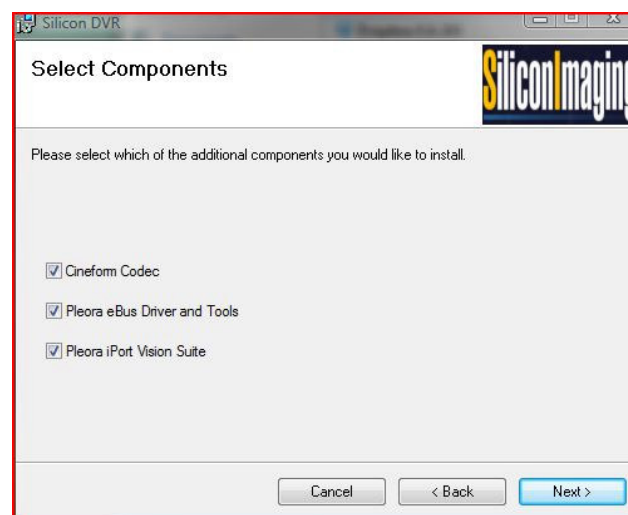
Silicon DVR

Select Components

SiliconImaging

Please select which of the additional components you would like to install.

Cineform Codec

Pleora eBus Driver and Tools

Pleora iPort Vision Suite

Cancel

< Back

Next >